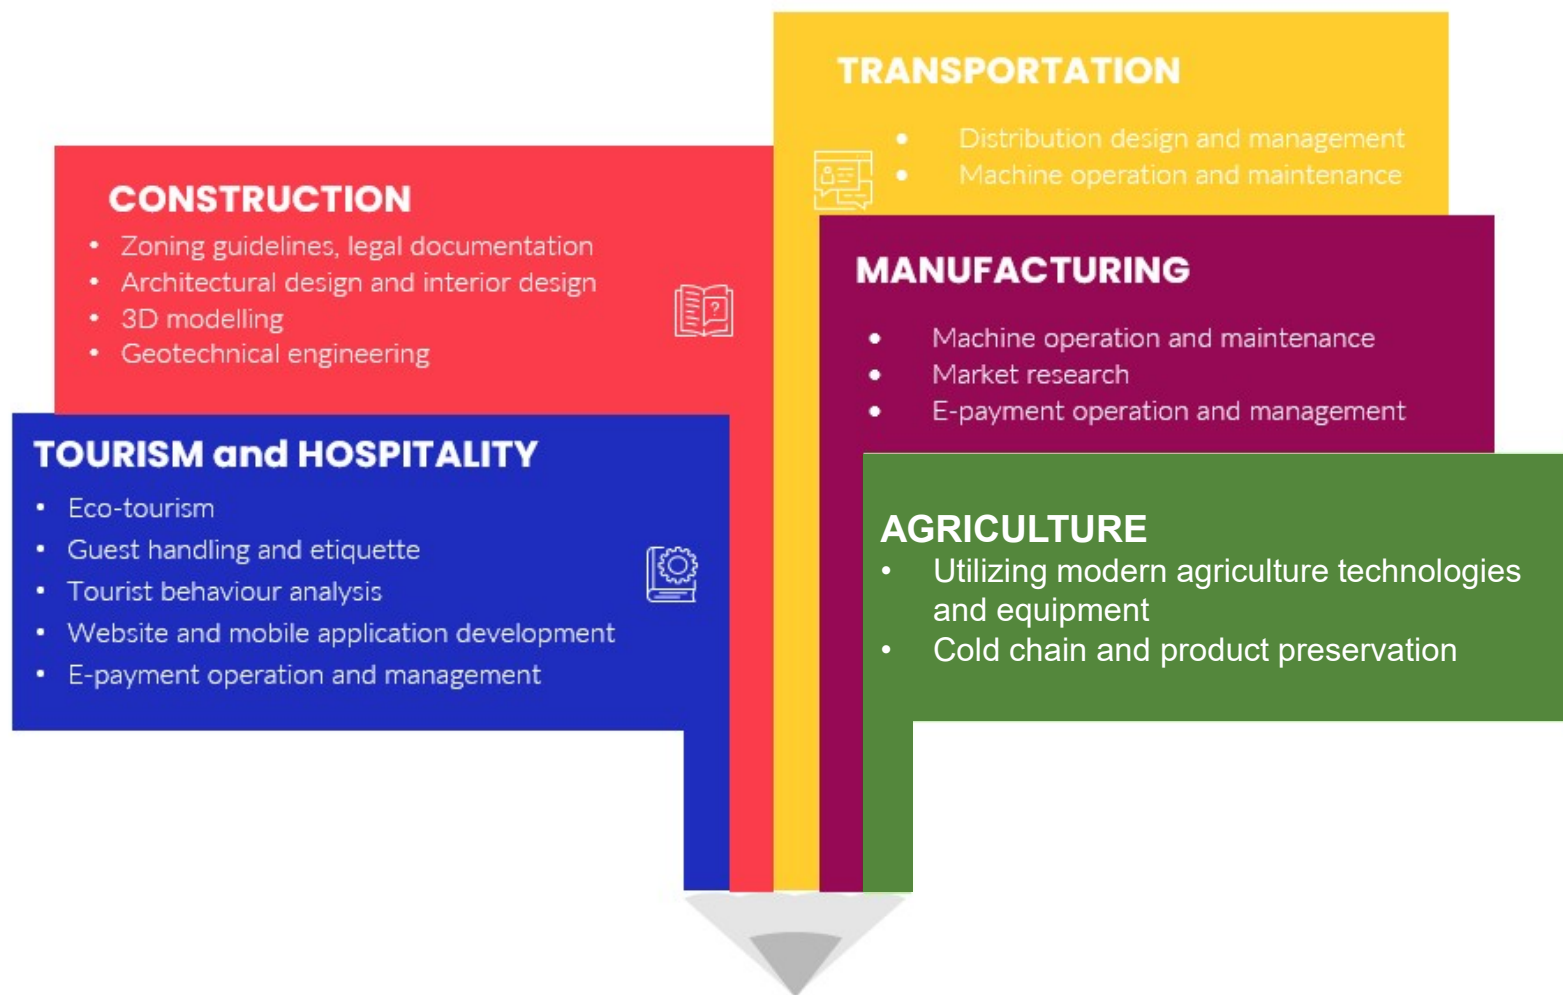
TRANSPORTATION

- Distribution design and management
- Machine operation and maintenance

CONSTRUCTION

- Zoning guidelines, legal documentation
- Architectural design and interior design
- 3D modelling
- Geotechnical engineering

MANUFACTURING

- Machine operation and maintenance
- Market research
- E-payment operation and management

TOURISM and HOSPITALITY

- Eco-tourism
- Guest handling and etiquette
- Tourist behaviour analysis
- Website and mobile application development
- E-payment operation and management

AGRICULTURE

- Utilizing modern agriculture technologies and equipment
- Cold chain and product preservation